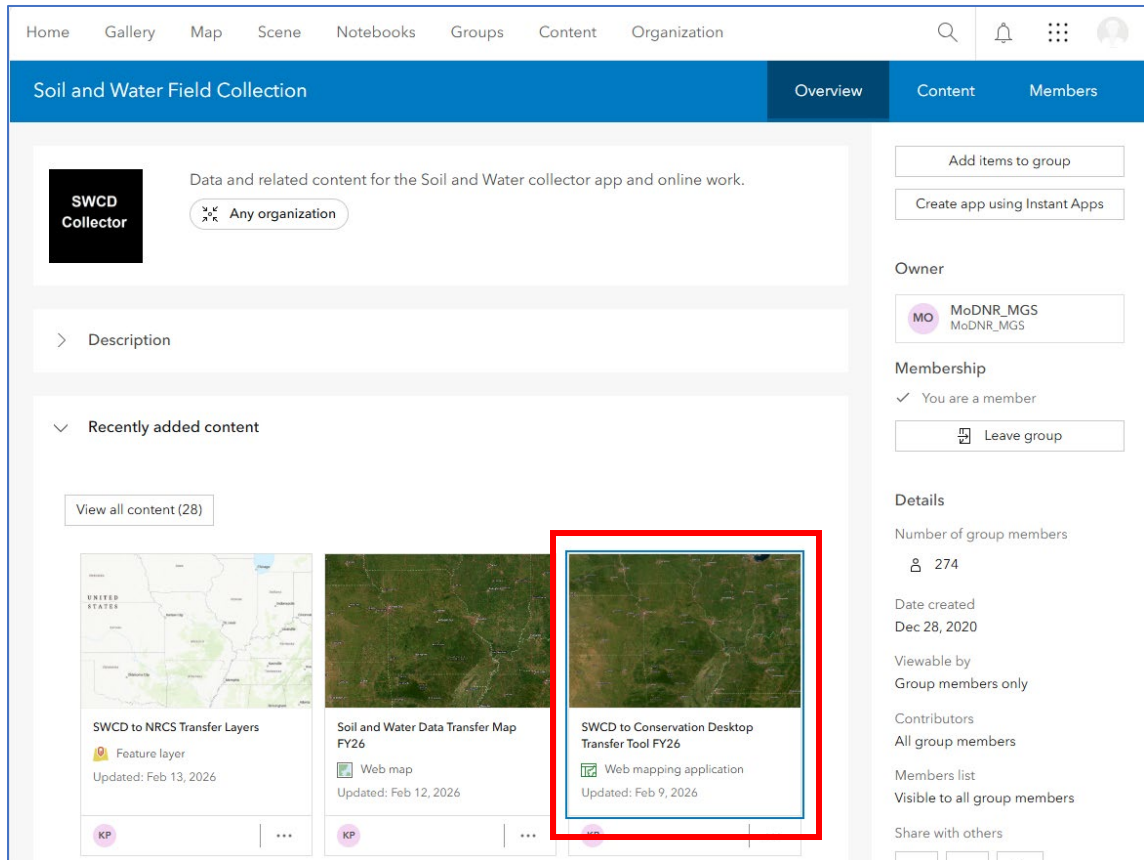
Home Gallery Map Scene Notebooks Groups Content Organization

Soil and Water Field Collection

Overview Content Members

SWCD Collector

Data and related content for the Soil and Water collector app and online work.

Any organization

Add items to group

Create app using Instant Apps

Owner

MO MoDNR_MGS MoDNR_MGS

Membership

✓ You are a member

Leave group

Description

Recently added content

View all content (28)

Details

Number of group members

274

Date created
Dec 28, 2020

Viewable by
Group members only

Contributors
All group members

Members list
Visible to all group members

Share with others

UNITED STATES

SWCD to NRCS Transfer Layers
Feature layer
Updated: Feb 13, 2026
KP ...

Soil and Water Data Transfer Map FY26
Web map
Updated: Feb 12, 2026
KP ...

SWCD to Conservation Desktop Transfer Tool FY26
Web mapping application
Updated: Feb 9, 2026
KP